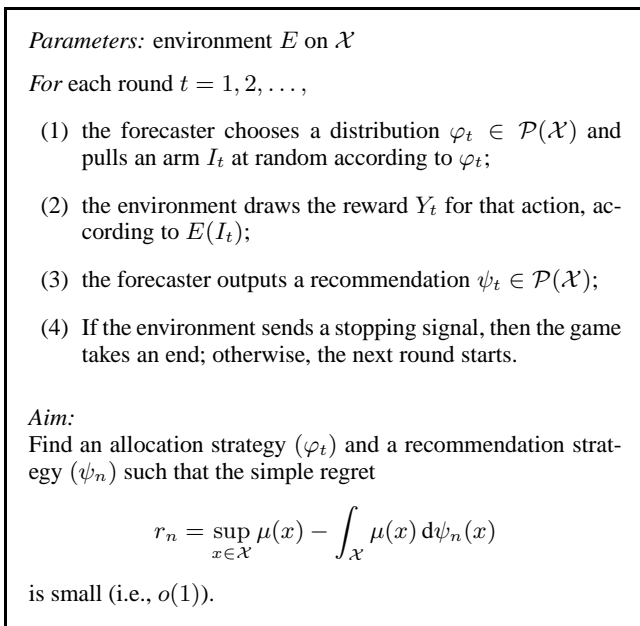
*Parameters:* environment $E$ on $\mathcal{X}$

*For* each round $t = 1, 2, \ldots,$

(1) the forecaster chooses a distribution $\varphi_t \in \mathcal{P}(\mathcal{X})$ and pulls an arm $I_t$ at random according to $\varphi_t$;

(2) the environment draws the reward $Y_t$ for that action, according to $E(I_t)$;

(3) the forecaster outputs a recommendation $\psi_t \in \mathcal{P}(\mathcal{X})$;

(4) If the environment sends a stopping signal, then the game takes an end; otherwise, the next round starts.

*Aim:*
Find an allocation strategy $(\varphi_t)$ and a recommendation strategy $(\psi_n)$ such that the simple regret

$$r_n = \sup_{x \in \mathcal{X}} \mu(x) - \int_{\mathcal{X}} \mu(x) \, d\psi_n(x)$$

is small (i.e., $o(1)$).